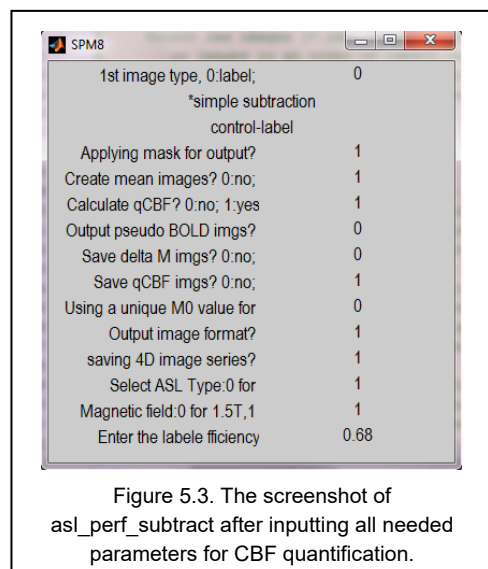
SPM8

1st image type, 0:label; 0

*simple subtraction

control-label

Applying mask for output? 1

Create mean images? 0:no; 1

Calculate qCBF? 0:no; 1:yes 1

Output pseudo BOLD imgs? 0

Save delta M imgs? 0:no; 0

Save qCBF imgs? 0:no; 1

Using a unique M0 value for 0

Output image format? 1

saving 4D image series? 1

Select ASL Type:0 for 1

Magnetic field:0 for 1.5T,1 1

Enter the labele fficiency 0.68

Figure 5.3. The screenshot of asl_perf_subtract after inputting all needed parameters for CBF quantification.